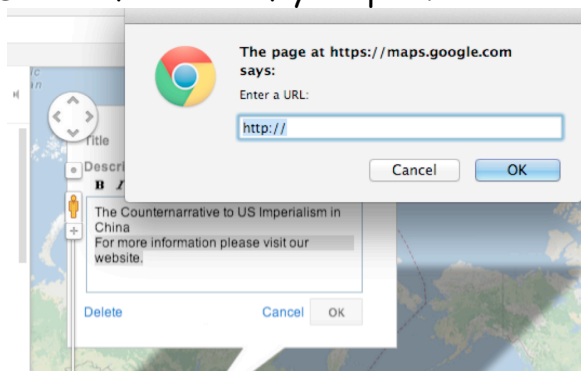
The page at https://maps.google.com says:

Enter a URL:

http://

Cancel

OK

Title

Descri

B I

The Counternarrative to US Imperialism in China
For more information please visit our website.

Delete

Cancel

OK